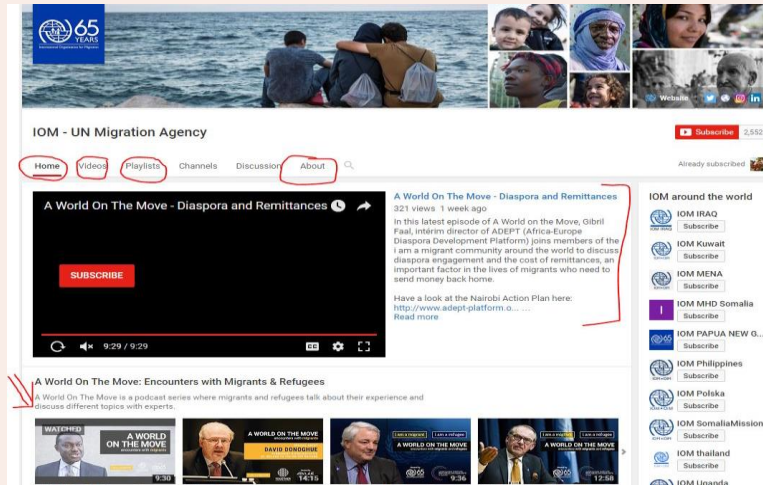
65 YEARS
International Organization for Migration

Website

IOM - UN Migration Agency

Subscribe 2,552

Home Videos Playlists Channels Discussion About

Already subscribed

A World On The Move - Diaspora and Remittances

SUBSCRIBE

9:29 / 9:29

A World On The Move - Diaspora and Remittances
321 views 1 week ago
In this latest episode of A World on the Move, Gibril Faal, intérim director of ADEPT (Africa-Europe Diaspora Development Platform) joins members of the i am a migrant community around the world to discuss diaspora engagement and the cost of remittances, an important factor in the lives of migrants who need to send money back home.

Have a look at the Nairobi Action Plan here:
http://www.adept-platform.o... ...
Read more

IOM around the world
IOM IRAQ
Subscribe
IOM Kuwait
Subscribe
IOM MENA
Subscribe
IOM MHD Somalia
Subscribe
IOM PAPUA NEW G...
Subscribe
IOM Philippines
Subscribe
IOM Polska
Subscribe
IOM SomaliaMission
Subscribe
IOM thailand
Subscribe
IOM Uganda

A World On The Move: Encounters with Migrants & Refugees
A World On The Move is a podcast series where migrants and refugees talk about their experience and discuss different topics with experts.

WATCHED
A WORLD ON THE MOVE encounters with migrants
9:30
A WORLD ON THE MOVE encounters with migrants
DAVID DONOGHUE
14:15
I am a migrant | I am a refugee
9:36
I am a migrant | I am a refugee
12:58